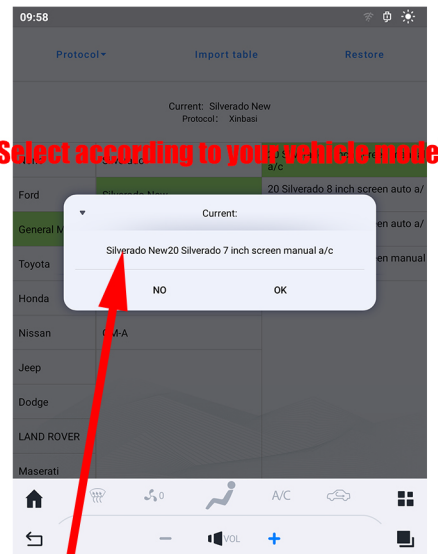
09:58

Protocol▾ Import table Restore

Current: Silverado New
Protocol: Xinbasi

Select according to your vehicle mode

a/c

Ford
20 Silverado 8 inch screen auto a/
General M
en auto a/
Toyota
en manual
Honda
Nissan GM-A
Jeep
Dodge
LAND ROVER
Maserati

Current:

Silverado New20 Silverado 7 inch screen manual a/c

NO OK

0
A/C
VOL